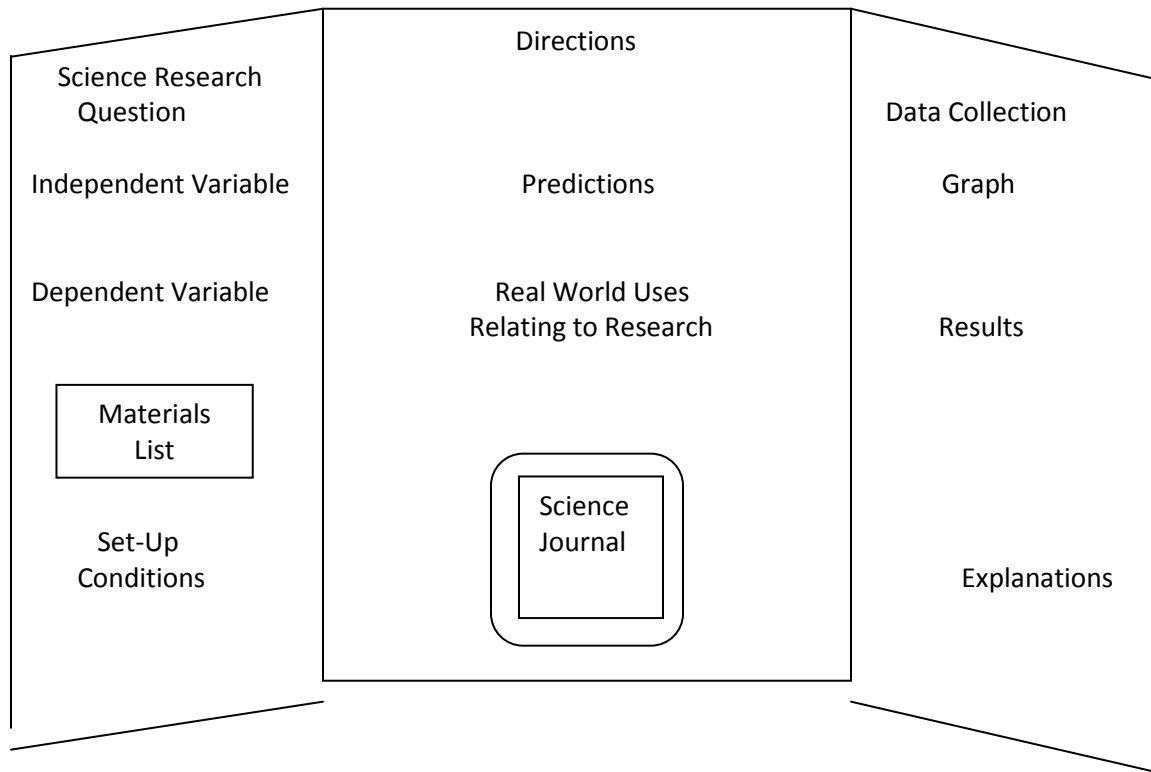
Science Research Question

Independent Variable

Dependent Variable

Materials List

Set-Up Conditions

Directions

Predictions

Real World Uses Relating to Research

Science Journal

Data Collection

Graph

Results

Explanations